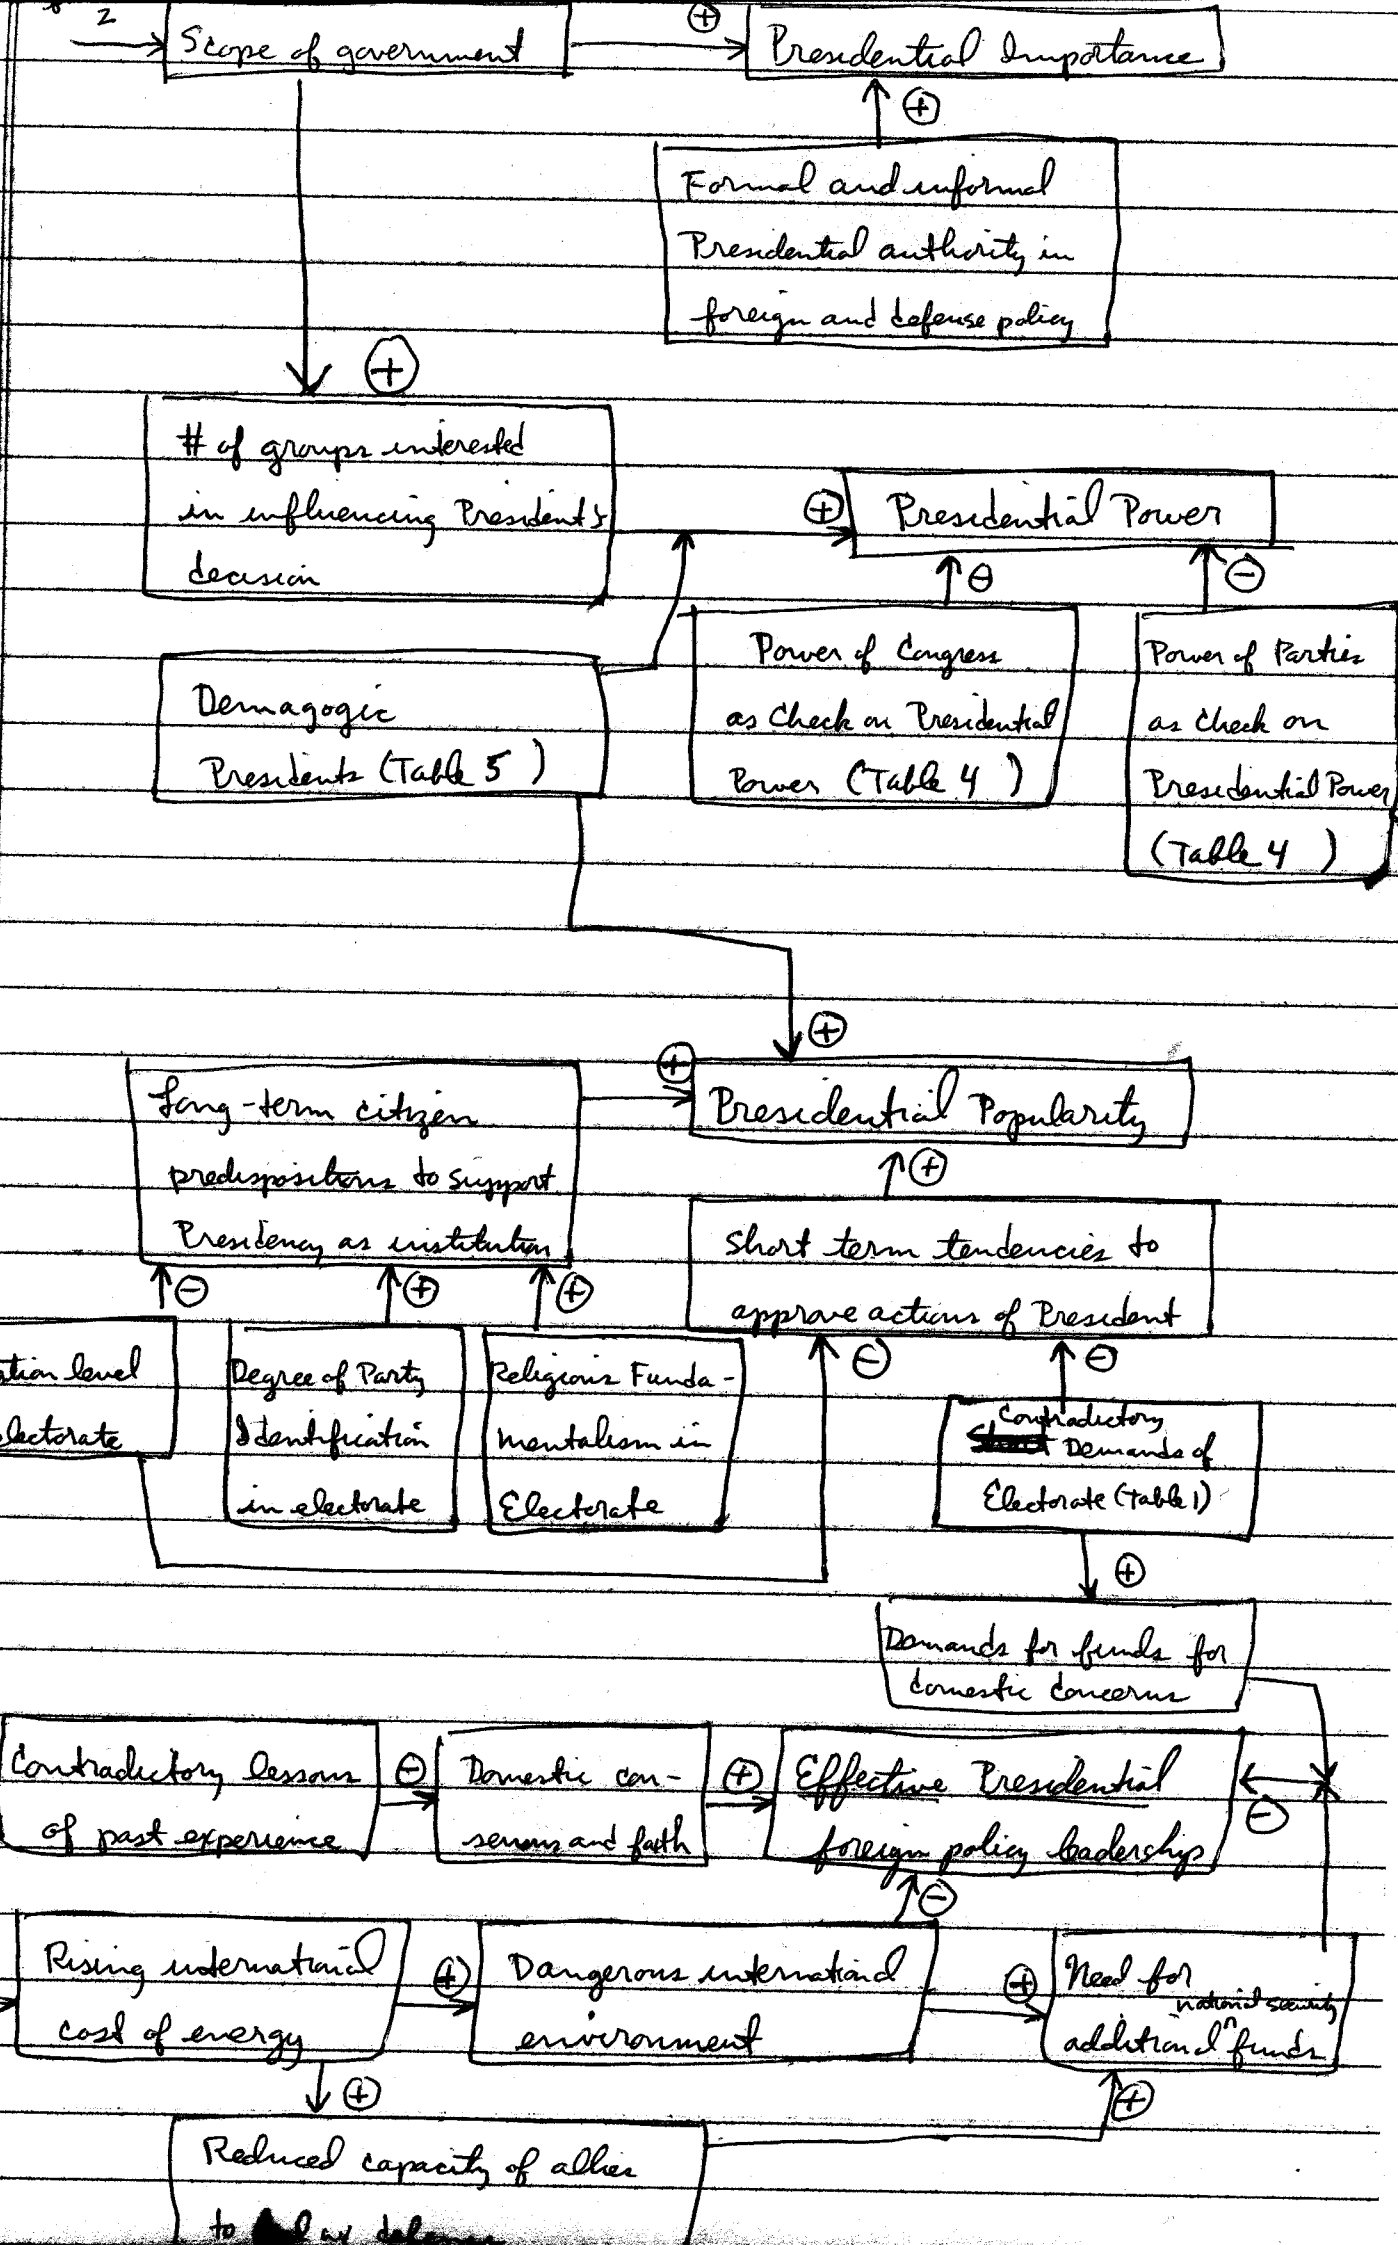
2

Scope of government

+

Presidential Importance

+

Formal and informal Presidential authority in foreign and defense policy

+

# of groups interested in influencing President's decision

+

Presidential Power

Θ

−

Demagogic Presidents (Table 5)

Power of Congress as Check on Presidential Power (Table 4)

Power of Parties as Check on Presidential Power (Table 4)

+

+

Long-term citizen predispositions to support Presidency as institution

Presidential Popularity

+

Short term tendencies to approve actions of President

−

+

+

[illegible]tion level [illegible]lectorate

Degree of Party Identification in electorate

Religious Fundamentalism in Electorate

−

−

~~Short~~ Contradictory Demands of Electorate (Table 1)

+

Demands for funds for domestic concerns

Contradictory lessons of past experience

−

Domestic consensus and faith

+

Effective Presidential foreign policy leadership

−

−

Rising international cost of energy

+

Dangerous international environment

+

Need for additional national security funds

+

+

Reduced capacity of allies to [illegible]